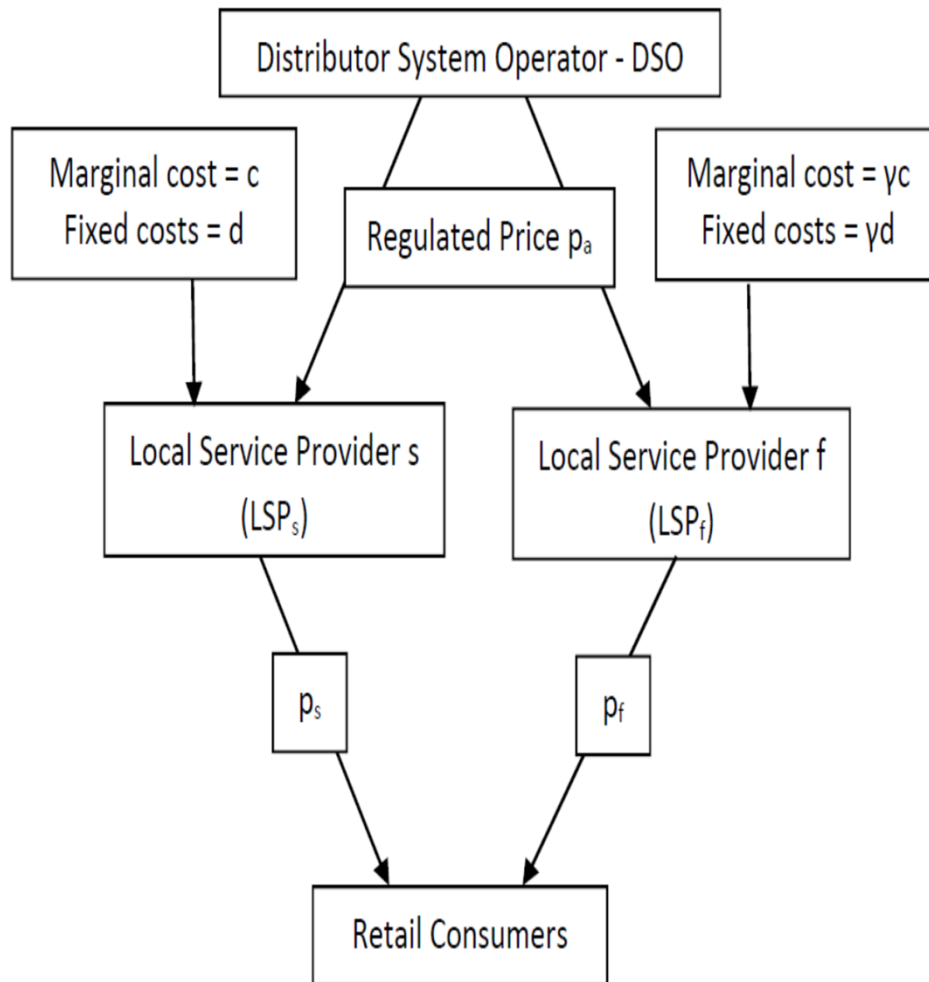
Distributor System Operator - DSO

Marginal cost = c
Fixed costs = d

Regulated Price $p_a$

Marginal cost = γc
Fixed costs = γd

Local Service Provider s
($LSP_s$)

Local Service Provider f
($LSP_f$)

$p_s$

$p_f$

Retail Consumers